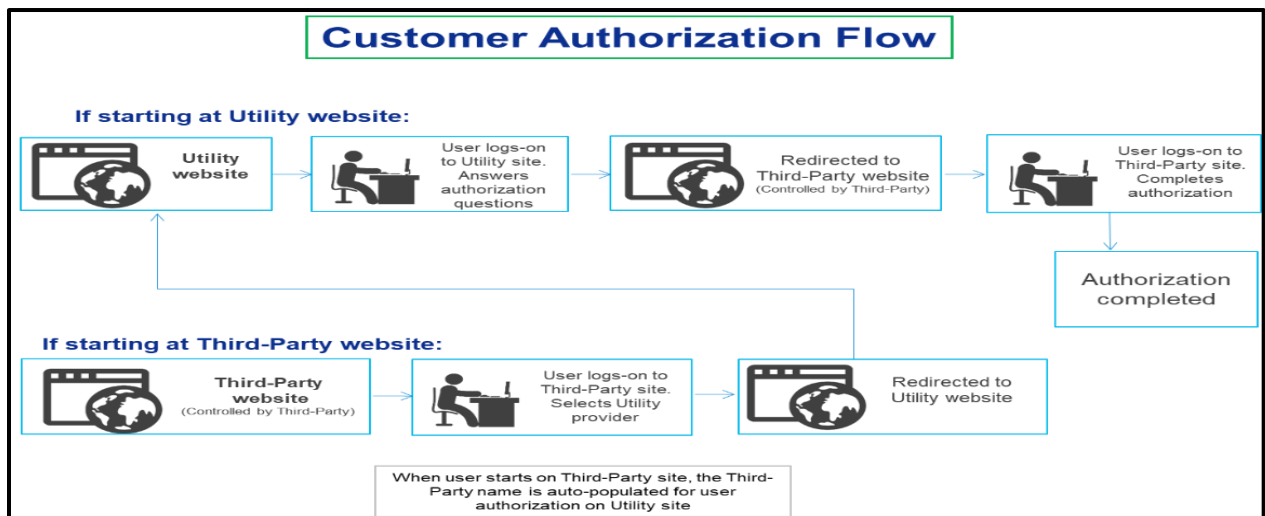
Customer Authorization Flow

If starting at Utility website:

Utility website

User logs-on to Utility site. Answers authorization questions

Redirected to Third-Party website (Controlled by Third-Party)

User logs-on to Third-Party site. Completes authorization

Authorization completed

If starting at Third-Party website:

Third-Party website (Controlled by Third-Party)

User logs-on to Third-Party site. Selects Utility provider

Redirected to Utility website

When user starts on Third-Party site, the Third-Party name is auto-populated for user authorization on Utility site